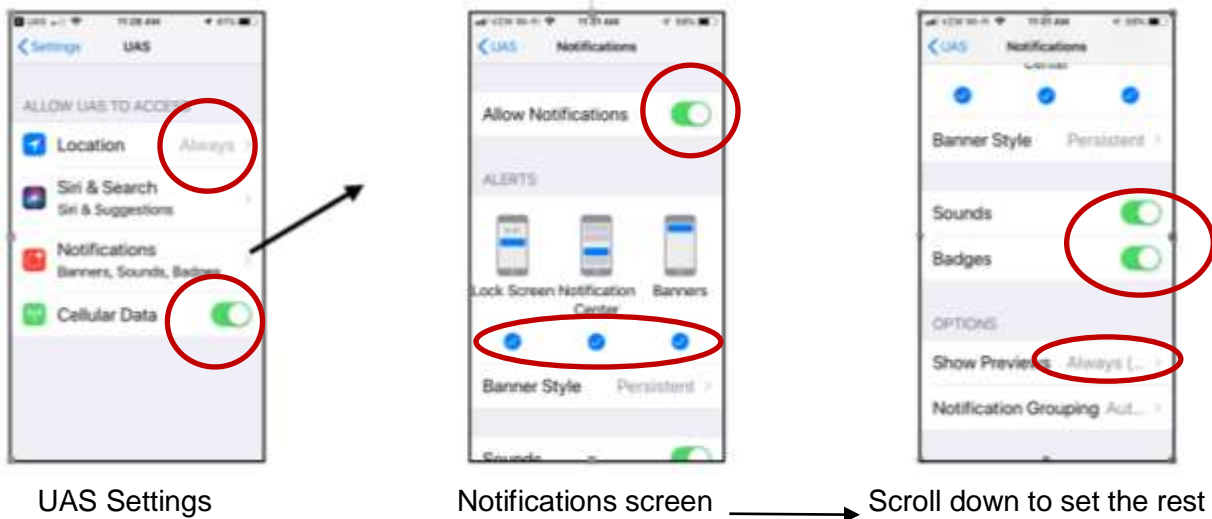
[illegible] 11:28 AM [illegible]

Settings UAS

ALLOW UAS TO ACCESS

Location Always

Siri & Search
Siri & Suggestions

Notifications
Banners, Sounds, Badges

Cellular Data

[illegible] 11:31 AM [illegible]

UAS Notifications

Allow Notifications

ALERTS

Lock Screen Notification Center Banners

Banner Style Persistent

Sounds

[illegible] 11:31 AM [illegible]

UAS Notifications

Center

Banner Style Persistent

Sounds

Badges

OPTIONS

Show Previews Always (...

Notification Grouping Aut...

UAS Settings

Notifications screen

Scroll down to set the rest